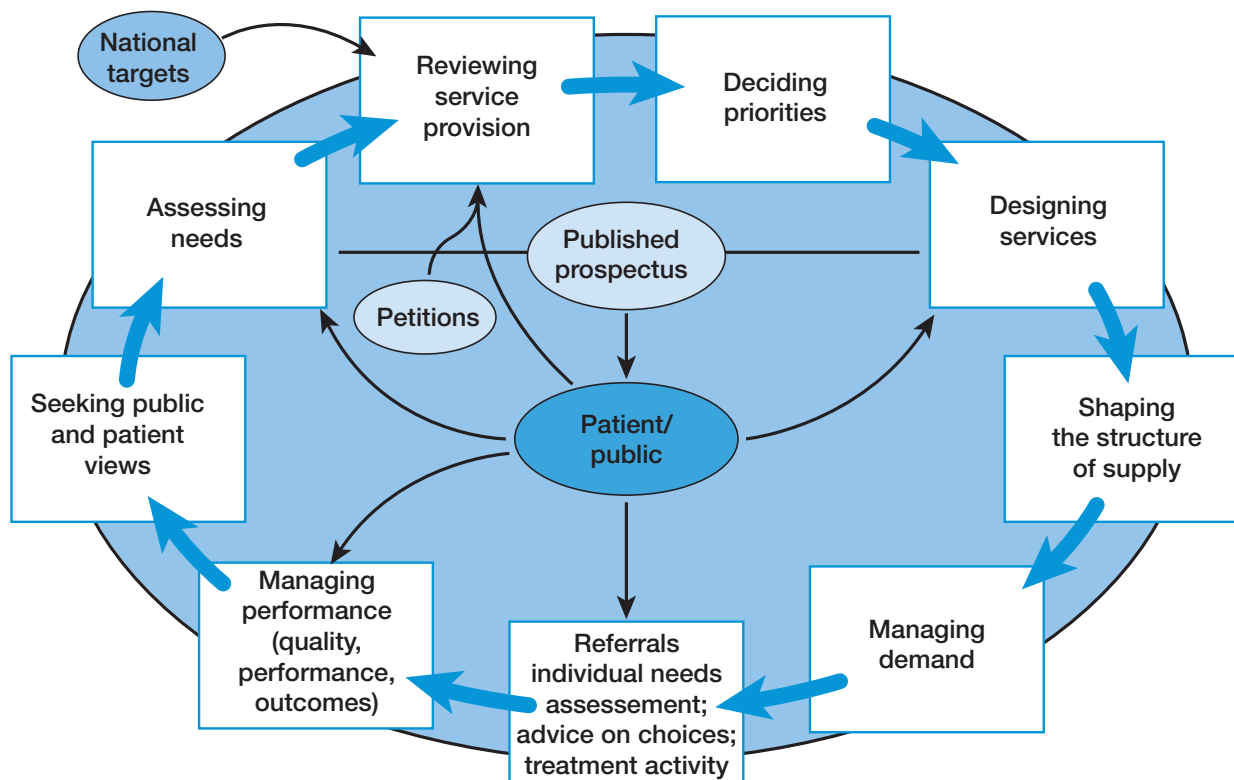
National targets

Reviewing service provision

Deciding priorities

Assessing needs

Designing services

Published prospectus

Petitions

Seeking public and patient views

Patient/ public

Shaping the structure of supply

Managing performance (quality, performance, outcomes)

Referrals individual needs assesement; advice on choices; treatment activity

Managing demand